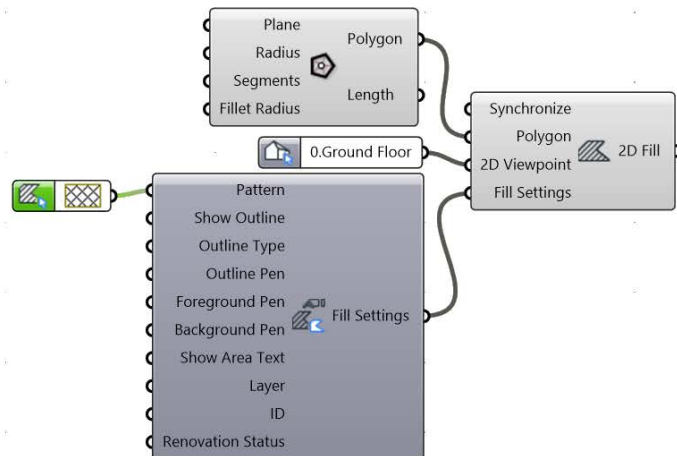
Plane
Radius
Segments
Fillet Radius
Polygon
Length

Synchronize
Polygon
2D Viewpoint
Fill Settings
2D Fill

0.Ground Floor

Pattern
Show Outline
Outline Type
Outline Pen
Foreground Pen
Background Pen
Show Area Text
Layer
ID
Renovation Status
Fill Settings